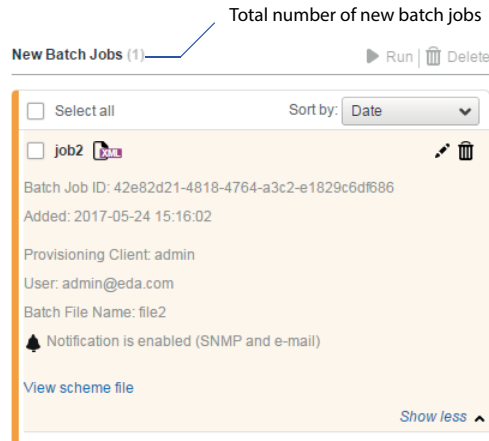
Total number of new batch jobs

New Batch Jobs (1)

Run | Delete

Select all

Sort by: Date

job2 XML

Batch Job ID: 42e82d21-4818-4764-a3c2-e1829c6df686

Added: 2017-05-24 15:16:02

Provisioning Client: admin

User: admin@eda.com

Batch File Name: file2

Notification is enabled (SNMP and e-mail)

View scheme file

Show less